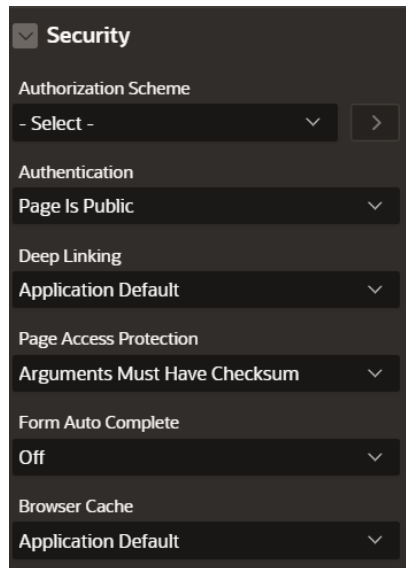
Security

Authorization Scheme

- Select -

Authentication

Page Is Public

Deep Linking

Application Default

Page Access Protection

Arguments Must Have Checksum

Form Auto Complete

Off

Browser Cache

Application Default